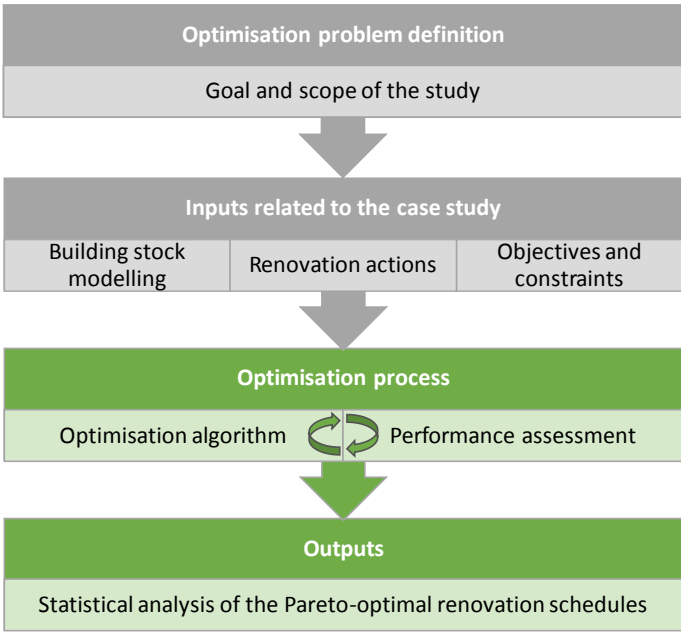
Optimisation problem definition

Goal and scope of the study

Inputs related to the case study

Building stock modelling

Renovation actions

Objectives and constraints

Optimisation process

Optimisation algorithm

Performance assessment

Outputs

Statistical analysis of the Pareto-optimal renovation schedules